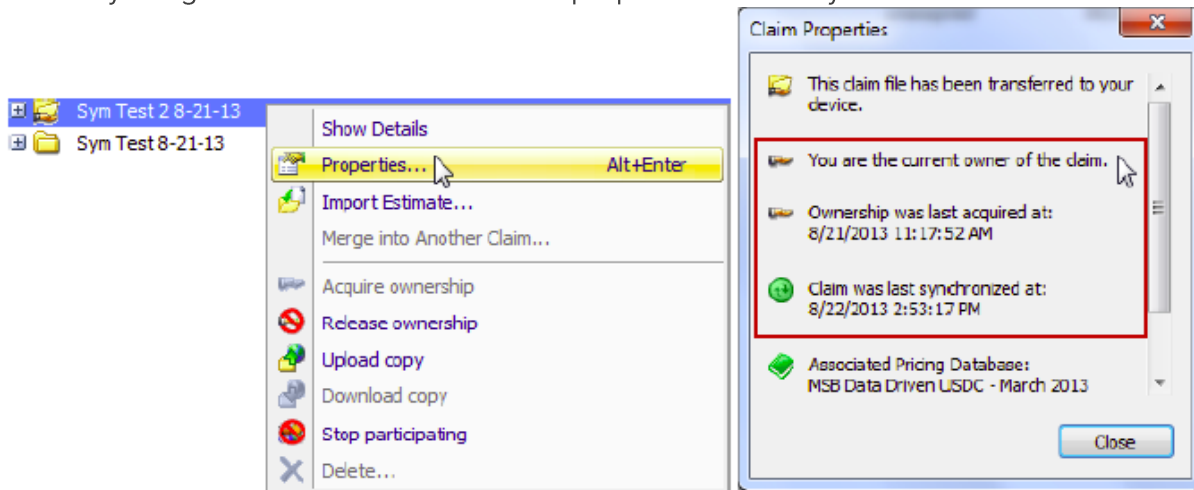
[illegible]

Sym Test 2 8-21-13
Sym Test 8-21-13

Show Details
Properties... Alt+Enter
Import Estimate...
Merge into Another Claim...
Acquire ownership
Release ownership
Upload copy
Download copy
Stop participating
Delete...

Claim Properties
X
This claim file has been transferred to your device.
You are the current owner of the claim.
Ownership was last acquired at: 8/21/2013 11:17:52 AM
Claim was last synchronized at: 8/22/2013 2:53:17 PM
Associated Pricing Database: MSB Data Driven USDC - March 2013
Close